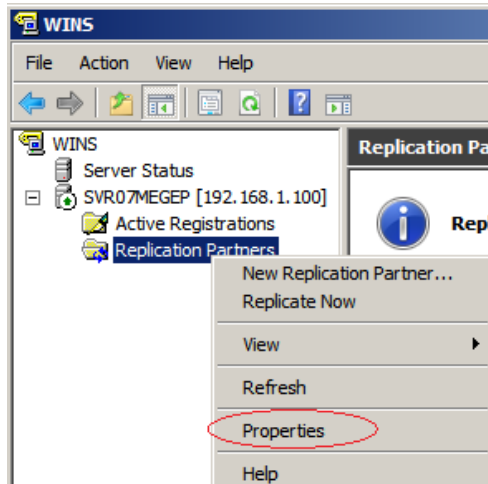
WINS

File Action View Help

WINS
Server Status
SVR07MEGEP [192.168.1.100]
Active Registrations
Replication Partners

Replication Pa

Rep

New Replication Partner...
Replicate Now
View
Refresh
Properties
Help